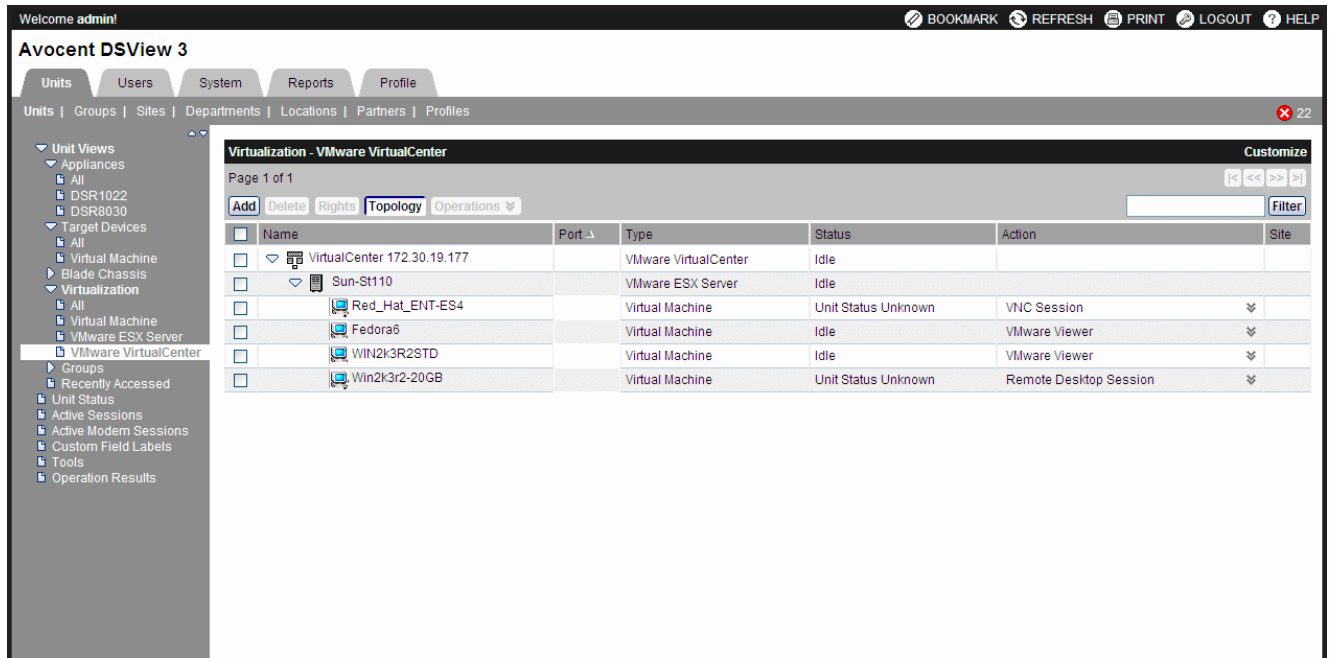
Welcome admin!

BOOKMARK REFRESH PRINT LOGOUT HELP

Avocent DSView 3

Units Users System Reports Profile

Units | Groups | Sites | Departments | Locations | Partners | Profiles

22

Unit Views
Appliances
All
DSR1022
DSR8030
Target Devices
All
Virtual Machine
Blade Chassis
Virtualization
All
Virtual Machine
VMware ESX Server
VMware VirtualCenter
Groups
Recently Accessed
Unit Status
Active Sessions
Active Modem Sessions
Custom Field Labels
Tools
Operation Results

Virtualization - VMware VirtualCenter

Customize

Page 1 of 1

|< << >> >|

Add Delete Rights Topology Operations

Filter

| | Name | Port | Type | Status | Action | Site |
|---|---|---|---|---|---|---|
| | VirtualCenter 172.30.19.177 | | VMware VirtualCenter | Idle | | |
| | Sun-St110 | | VMware ESX Server | Idle | | |
| | Red_Hat_ENT-ES4 | | Virtual Machine | Unit Status Unknown | VNC Session | |
| | Fedora6 | | Virtual Machine | Idle | VMware Viewer | |
| | WIN2k3R2STD | | Virtual Machine | Idle | VMware Viewer | |
| | Win2k3r2-20GB | | Virtual Machine | Unit Status Unknown | Remote Desktop Session | |